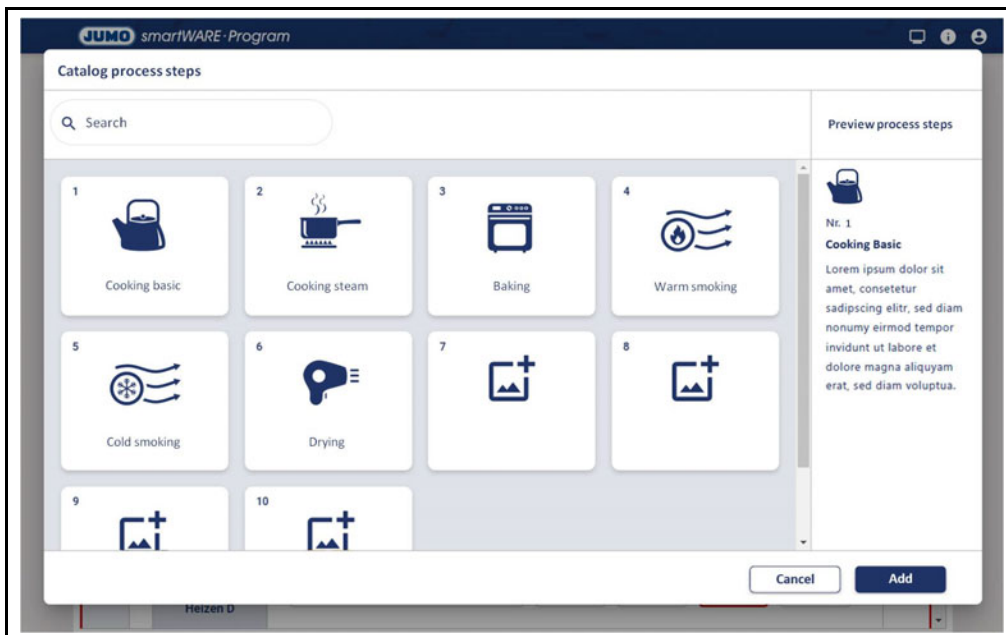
JUMO smartWARE·Program

Catalog process steps

Search

Preview process steps

1
Cooking basic

2
Cooking steam

3
Baking

4
Warm smoking

5
Cold smoking

6
Drying

7

8

9

10

Nr. 1
Cooking Basic
Lorem ipsum dolor sit amet, consetetur sadipscing elitr, sed diam nonumy eirmod tempor invidunt ut labore et dolore magna aliquyam erat, sed diam voluptua.

Cancel
Add

Heizen D